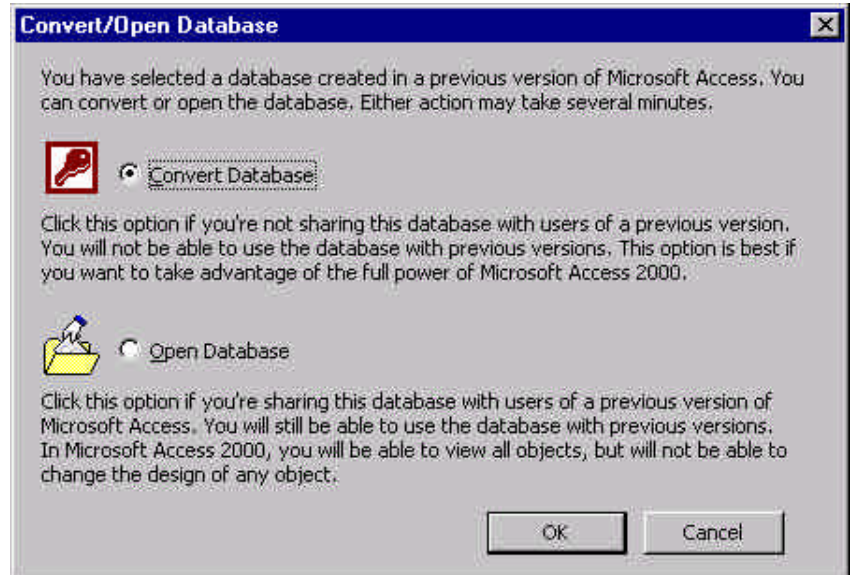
Convert/Open Database

You have selected a database created in a previous version of Microsoft Access. You can convert or open the database. Either action may take several minutes.

Convert Database

Click this option if you're not sharing this database with users of a previous version. You will not be able to use the database with previous versions. This option is best if you want to take advantage of the full power of Microsoft Access 2000.

Open Database

Click this option if you're sharing this database with users of a previous version of Microsoft Access. You will still be able to use the database with previous versions. In Microsoft Access 2000, you will be able to view all objects, but will not be able to change the design of any object.

OK

Cancel